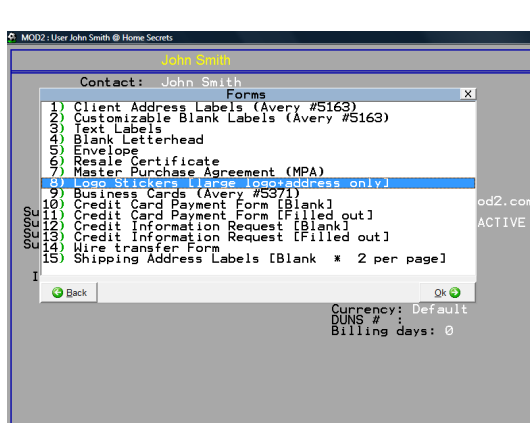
MOD2 : User John Smith @ Home Secrets

John Smith

Contact: John Smith

Forms

1) Client Address Labels (Avery #5163)
2) Customizable Blank Labels (Avery #5163)
3) Text Labels
4) Blank Letterhead
5) Envelope
6) Resale Certificate
7) Master Purchase Agreement (MPA)
8) Logo Stickers [large logo+address only]
9) Business Cards (Avery #5371)
10) Credit Card Payment Form [Blank]
11) Credit Card Payment Form [Filled out]
12) Credit Information Request [Blank]
13) Credit Information Request [Filled out]
14) Wire transfer Form
15) Shipping Address Labels [Blank * 2 per page]

Back

Ok

Su
Su
Su
Su
I

od2.com
ACTIVE

Currency: Default
DUNS # :
Billing days: 0